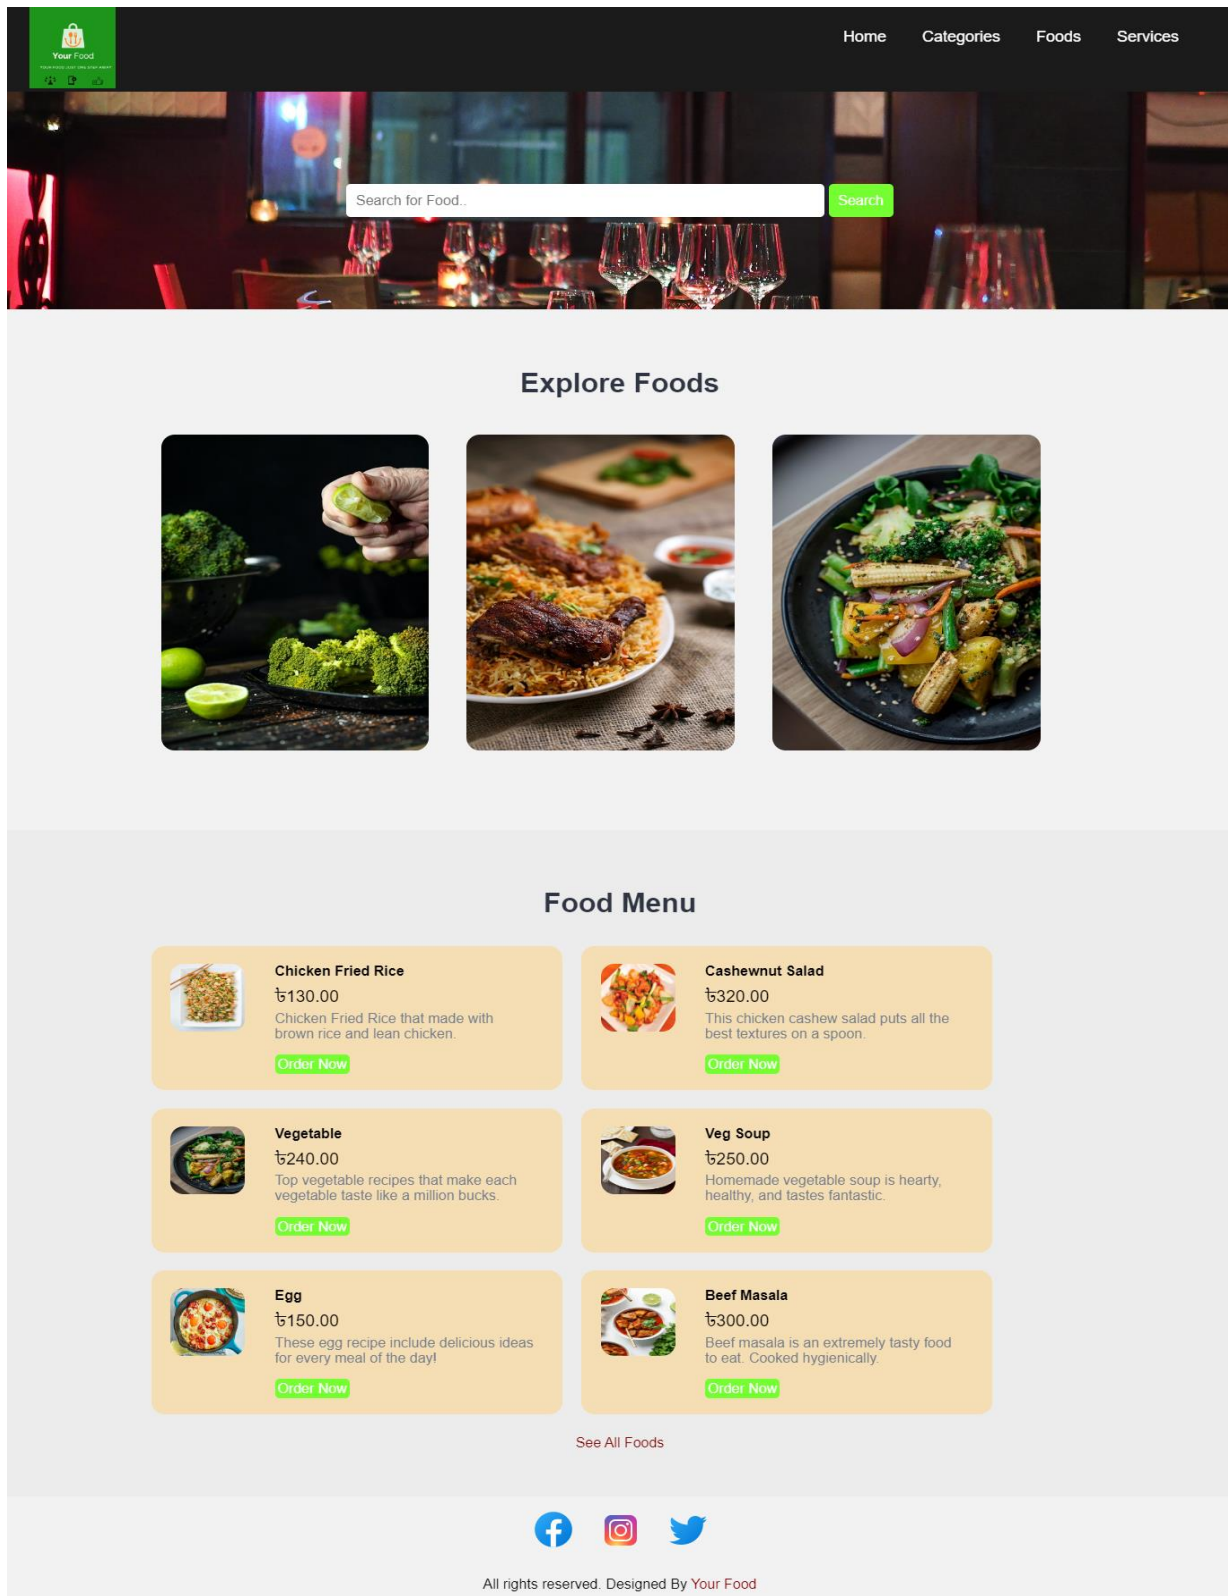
Your Food
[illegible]

Home Categories Foods Services

Search for Food..
Search

Explore Foods

Food Menu

Chicken Fried Rice
৳130.00
Chicken Fried Rice that made with brown rice and lean chicken.
Order Now

Cashewnut Salad
৳320.00
This chicken cashew salad puts all the best textures on a spoon.
Order Now

Vegetable
৳240.00
Top vegetable recipes that make each vegetable taste like a million bucks.
Order Now

Veg Soup
৳250.00
Homemade vegetable soup is hearty, healthy, and tastes fantastic.
Order Now

Egg
৳150.00
These egg recipe include delicious ideas for every meal of the day!
Order Now

Beef Masala
৳300.00
Beef masala is an extremely tasty food to eat. Cooked hygienically.
Order Now

See All Foods

All rights reserved. Designed By Your Food